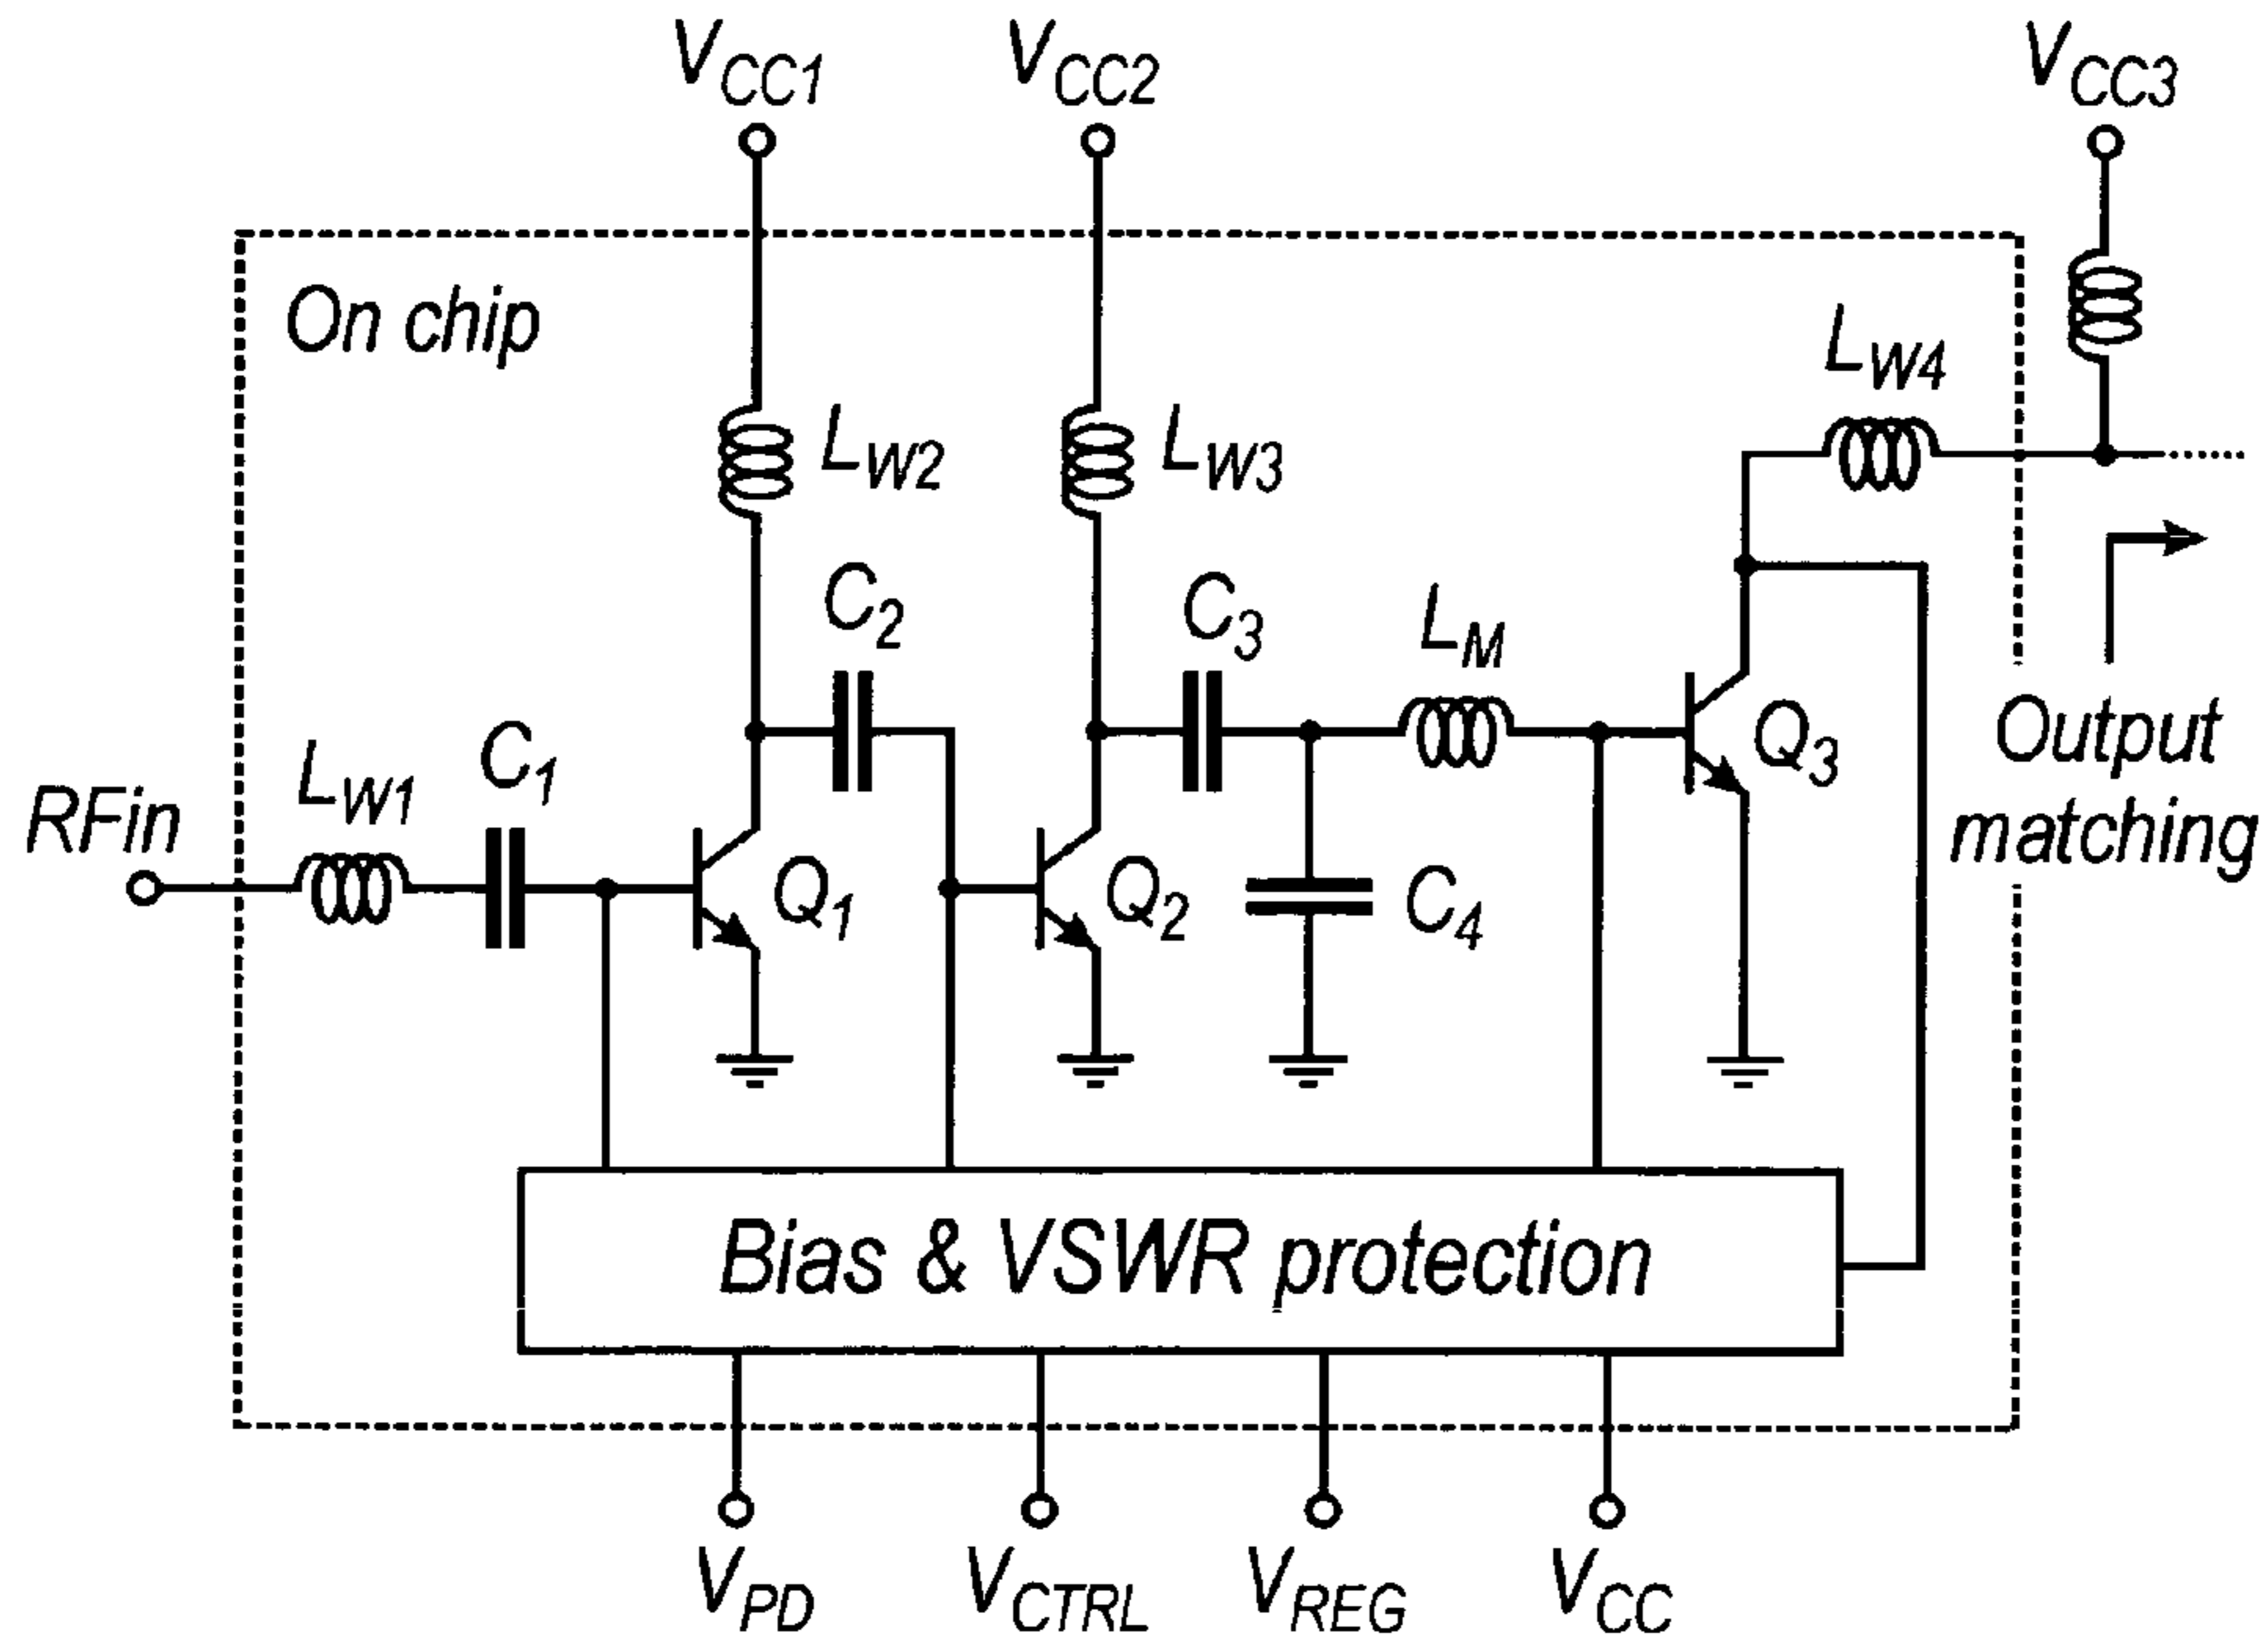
$V_{CC1}$ $V_{CC2}$ $V_{CC3}$

On chip

$L_{W2}$ $L_{W3}$ $L_{W4}$

$C_2$ $C_3$ $L_M$

Output matching

RFin $L_{W1}$ $C_1$ $Q_1$ $Q_2$ $C_4$ $Q_3$

Bias & VSWR protection

$V_{PD}$ $V_{CTRL}$ $V_{REG}$ $V_{CC}$